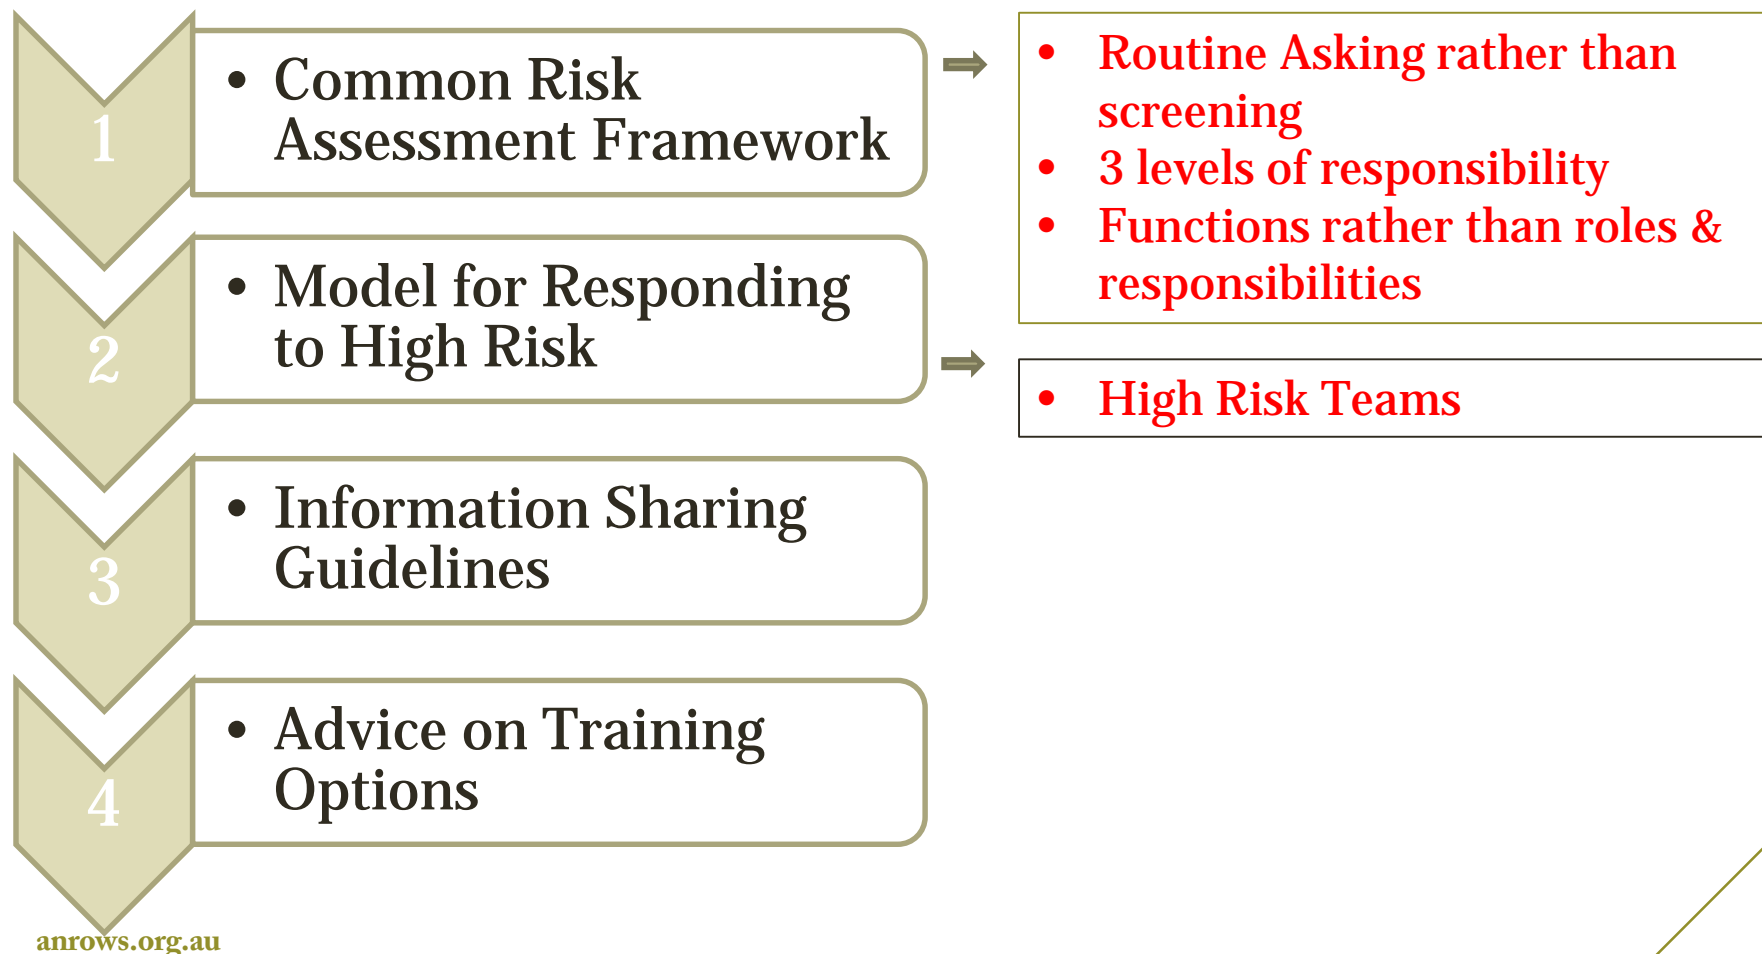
1

• Common Risk Assessment Framework

2

• Model for Responding to High Risk

3

• Information Sharing Guidelines

4

• Advice on Training Options

• Routine Asking rather than screening
• 3 levels of responsibility
• Functions rather than roles & responsibilities

• High Risk Teams

anrows.org.au